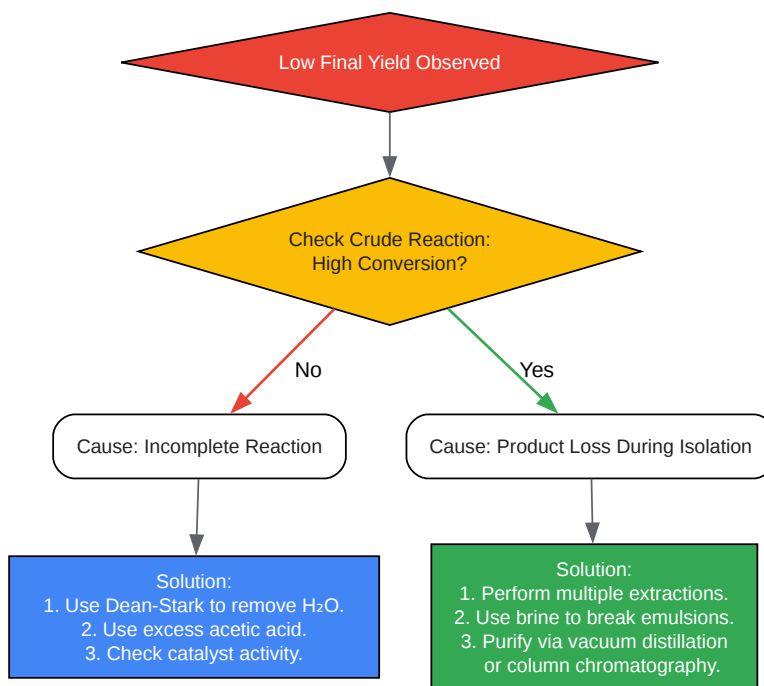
Low Final Yield Observed

Check Crude Reaction: High Conversion?

No

Yes

Cause: Incomplete Reaction

Cause: Product Loss During Isolation

Solution:
1. Use Dean-Stark to remove $H_2O$.
2. Use excess acetic acid.
3. Check catalyst activity.

Solution:
1. Perform multiple extractions.
2. Use brine to break emulsions.
3. Purify via vacuum distillation or column chromatography.